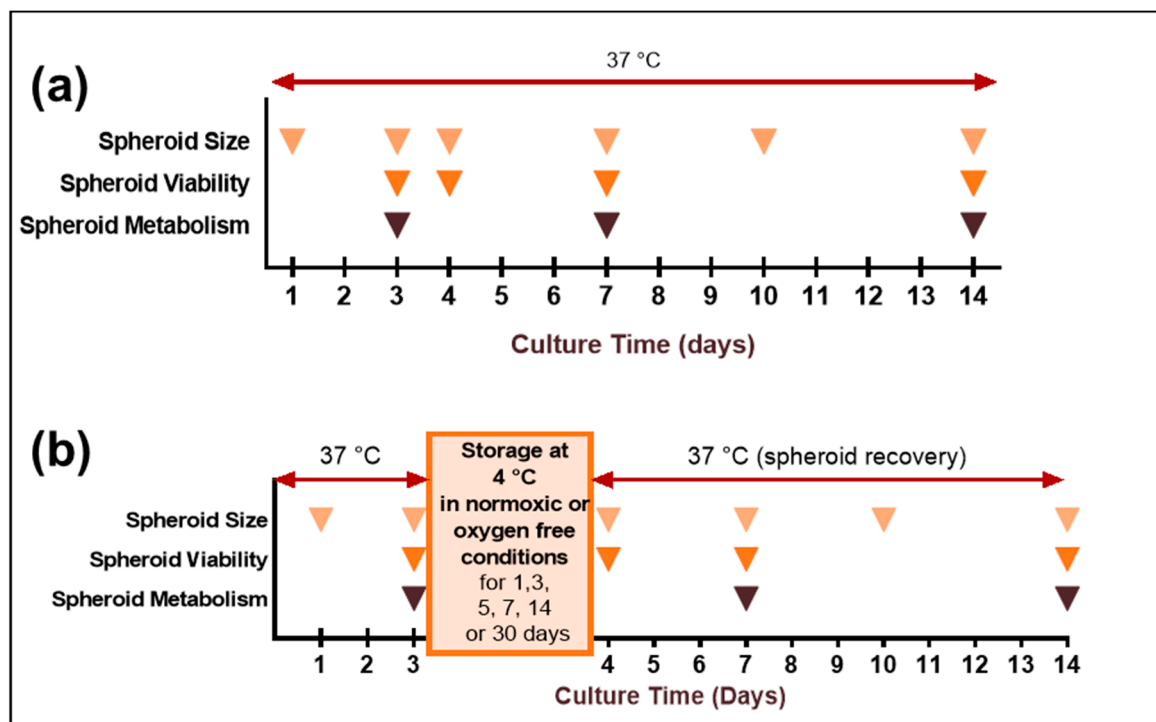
(a)

37 °C

Spheroid Size

Spheroid Viability

Spheroid Metabolism

1 2 3 4 5 6 7 8 9 10 11 12 13 14

Culture Time (days)

(b)

37 °C

Storage at 4 °C in normoxic or oxygen free conditions for 1,3, 5, 7, 14 or 30 days

37 °C (spheroid recovery)

Spheroid Size

Spheroid Viability

Spheroid Metabolism

1 2 3 4 5 6 7 8 9 10 11 12 13 14

Culture Time (Days)